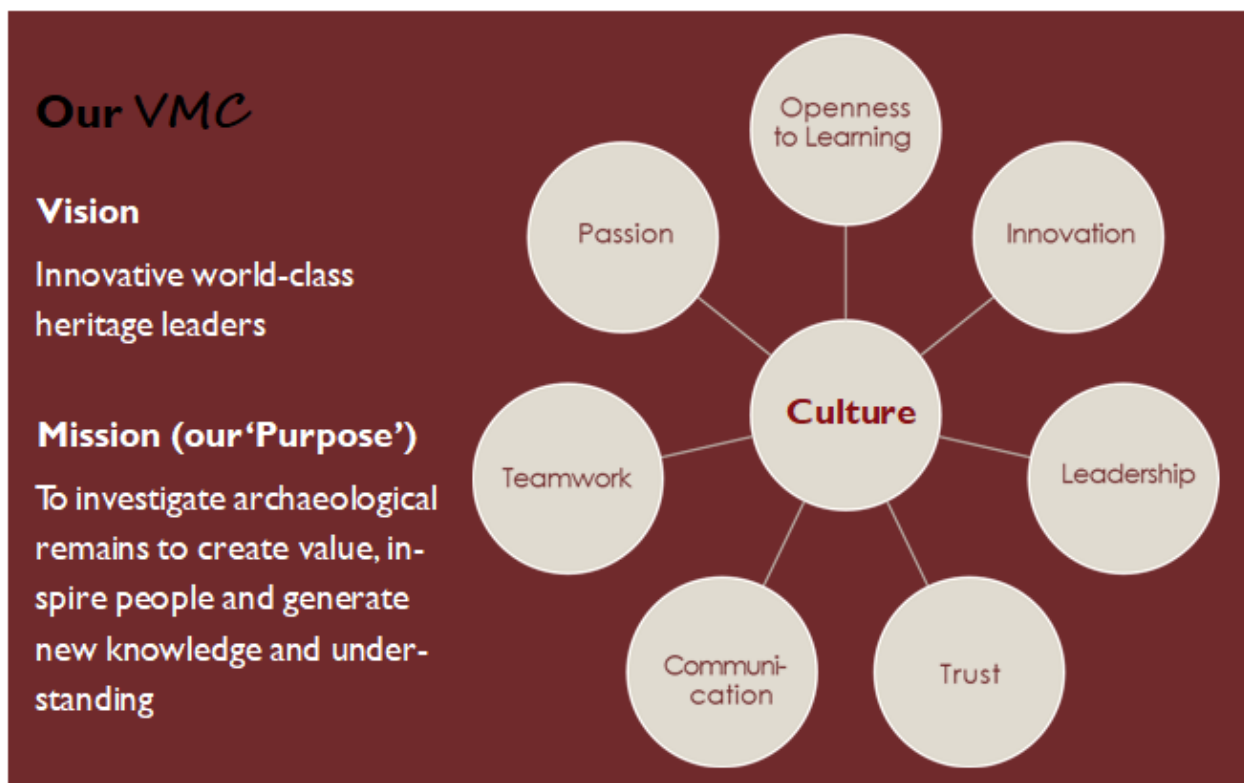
Our VMC

Vision

Innovative world-class heritage leaders

Mission (our'Purpose')

To investigate archaeological remains to create value, inspire people and generate new knowledge and understanding

Openness to Learning

Passion

Innovation

Culture

Teamwork

Leadership

Communication

Trust